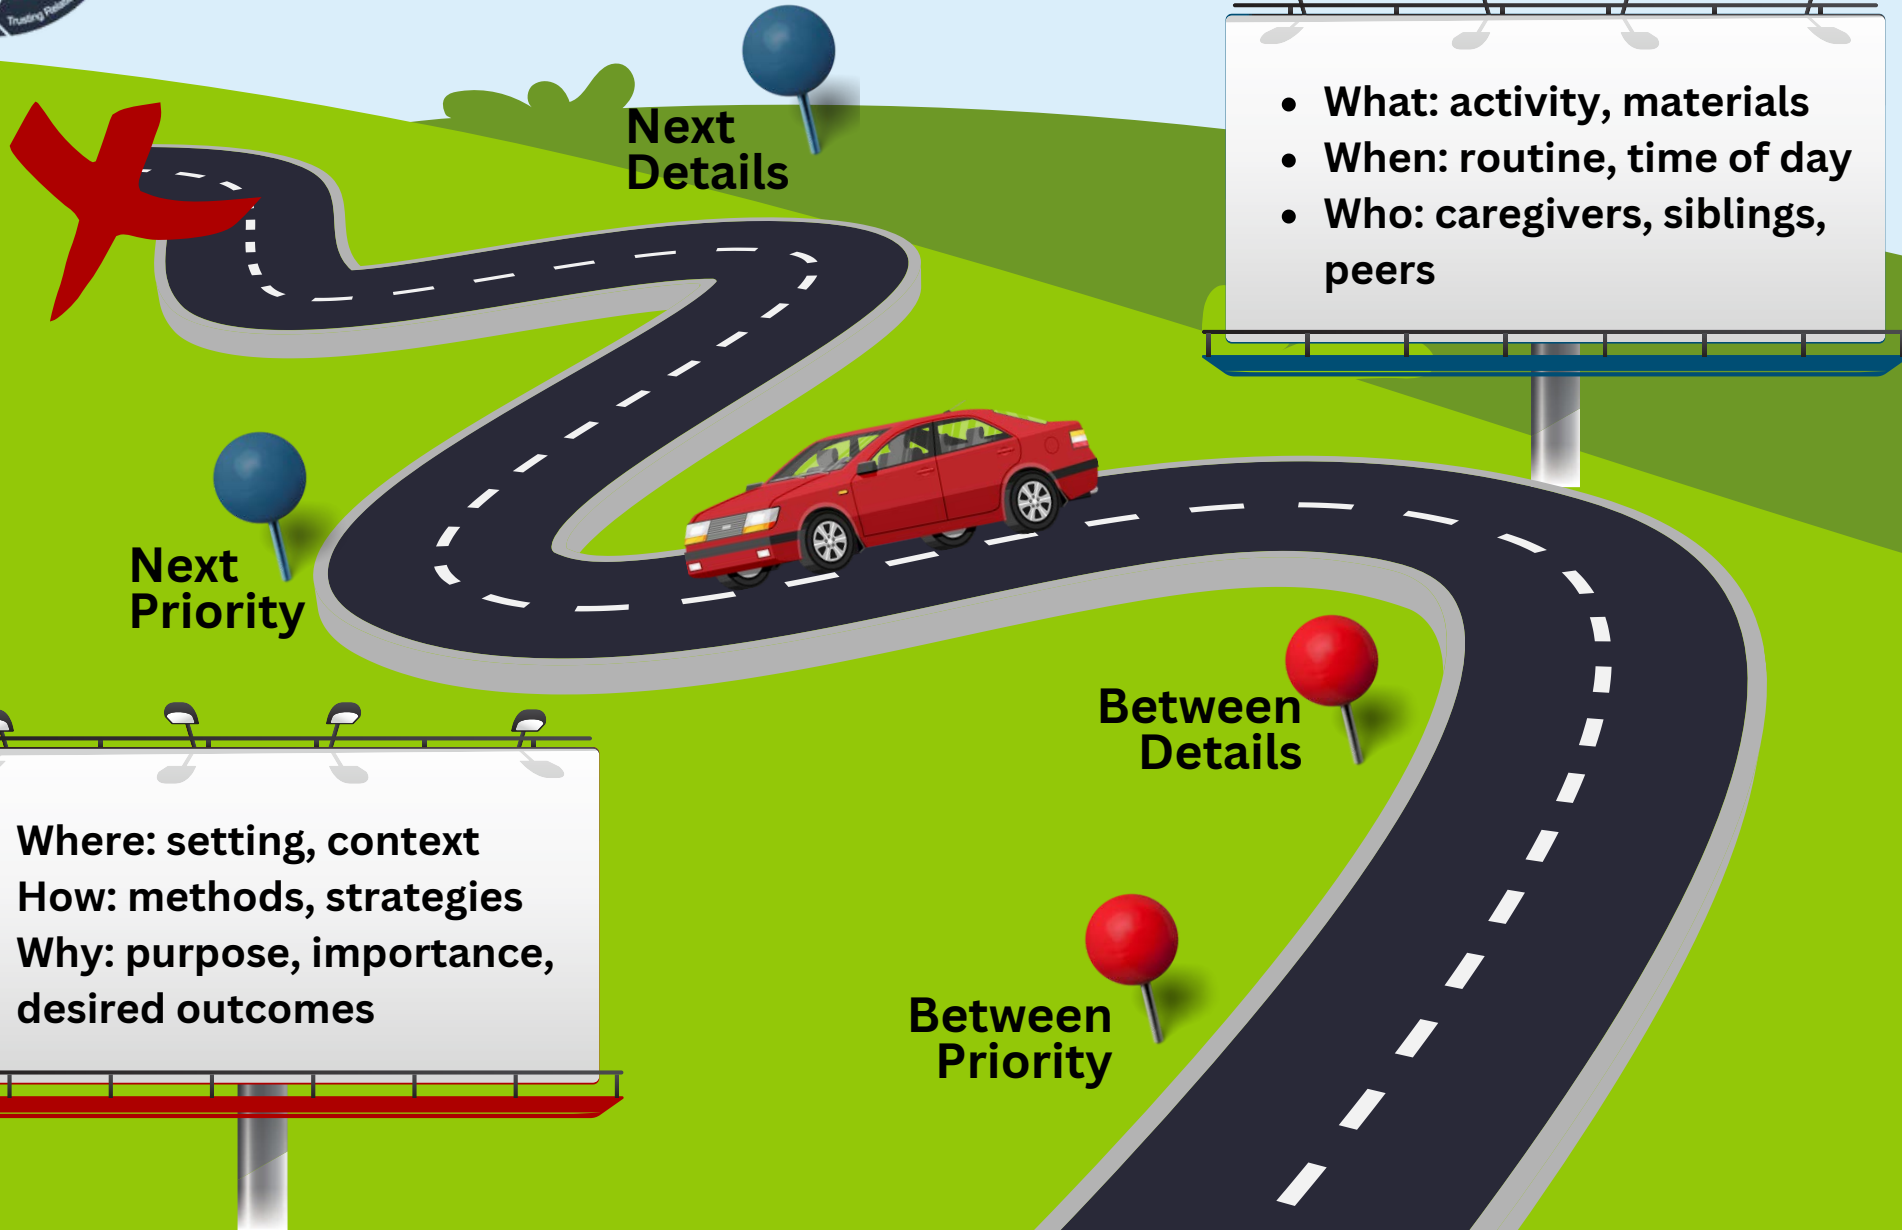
Trusting Rela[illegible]

Next Details

- What: activity, materials
- When: routine, time of day
- Who: caregivers, siblings, peers

Next Priority

Between Details

Where: setting, context
How: methods, strategies
Why: purpose, importance, desired outcomes

Between Priority